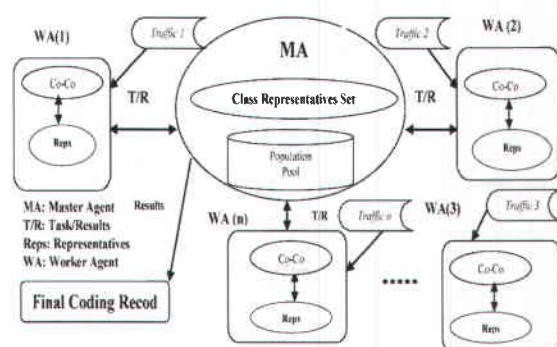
WA(1)

Traffic 1

MA

Traffic 2

WA (2)

Co-Co

Reps

T/R

Class Representatives Set

T/R

Co-Co

Reps

Population Pool

MA: Master Agent
T/R: Task/Results
Reps: Representatives
WA: Worker Agent

Results

WA (n)

T/R

Traffic n

WA(3)

Traffic 3

Co-Co

Reps

Co-Co

Reps

Final Coding Recod

......